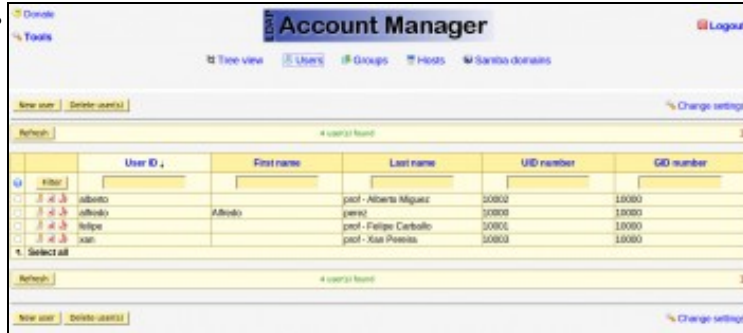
Donate
Tools

LDAP Account Manager

Logout

Tree view | Users | Groups | Hosts | Samba domains

New user | Delete user(s)

Change settings

Refresh

4 user(s) found

| | | User ID ↓ | First name | Last name | UID number | GID number |
|---|---|---|---|---|---|---|
| | Filter | | | | | |
| | | alberto | | prof - Alberto Miguez | 10002 | 10000 |
| | | alfredo | Alfredo | perez | 10000 | 10000 |
| | | felipe | | prof - Felipe Carballo | 10001 | 10000 |
| | | xan | | prof - Xan Pereira | 10003 | 10000 |

Select all

Refresh

4 user(s) found

New user | Delete user(s)

Change settings